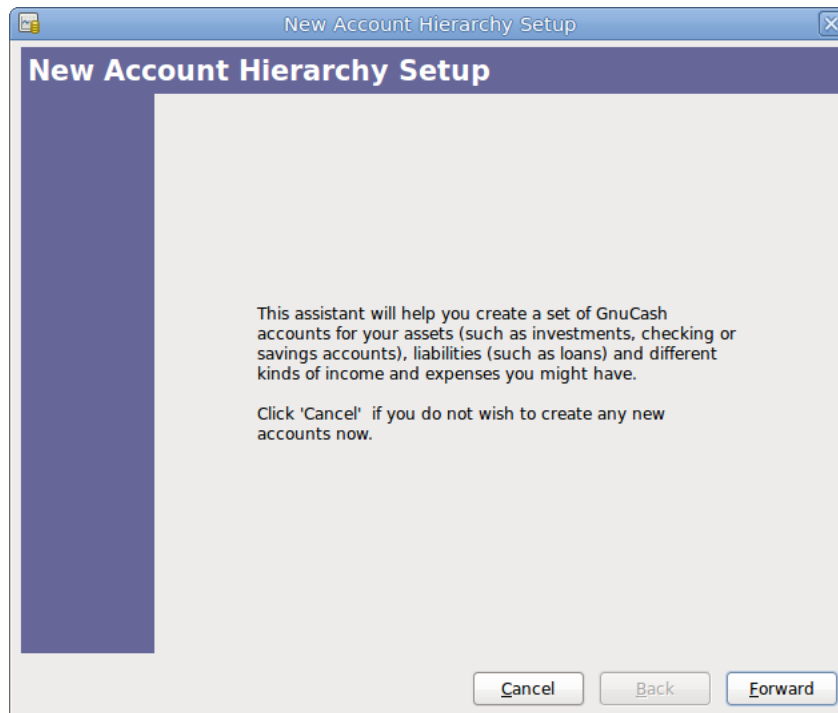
New Account Hierarchy Setup

New Account Hierarchy Setup

This assistant will help you create a set of GnuCash accounts for your assets (such as investments, checking or savings accounts), liabilities (such as loans) and different kinds of income and expenses you might have.

Click 'Cancel' if you do not wish to create any new accounts now.

Cancel
Back
Forward